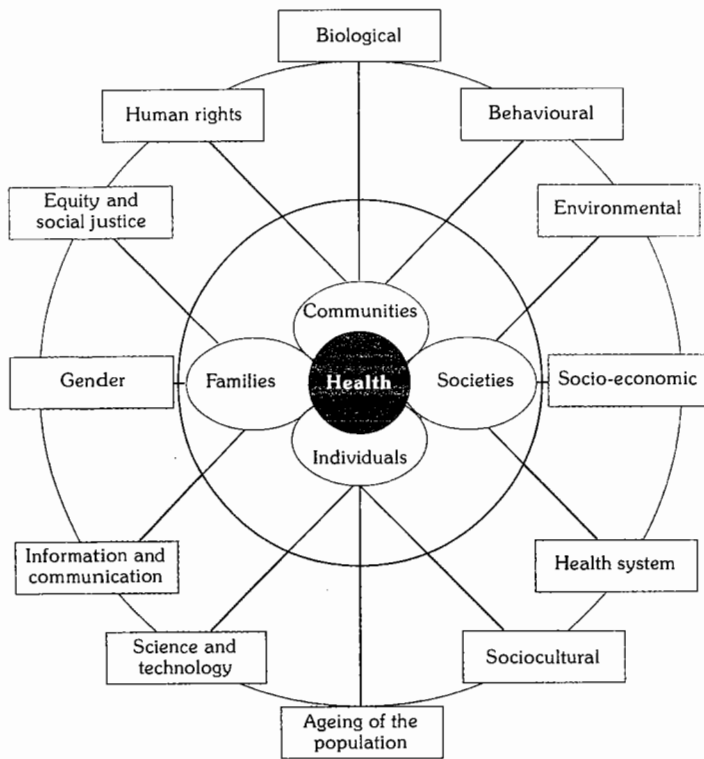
Biological

Human rights

Behavioural

Equity and social justice

Environmental

Communities

Gender

Families

Health

Societies

Socio-economic

Individuals

Information and communication

Health system

Science and technology

Sociocultural

Ageing of the population